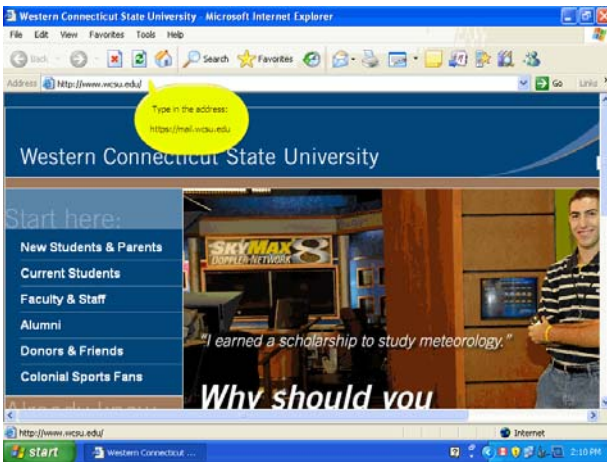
Western Connecticut State University - Microsoft Internet Explorer

File Edit View Favorites Tools Help

Back Search Favorites

Address http://www.wcsu.edu/ Go Links

Type in the address:
https://mail.wcsu.edu

Western Connecticut State University

Start here:

New Students & Parents
Current Students
Faculty & Staff
Alumni
Donors & Friends
Colonial Sports Fans

SKYMAX 8 DOPPLER NETWORK

"I earned a scholarship to study meteorology."

Why should you

http://www.wcsu.edu/ Internet

start Western Connecticut ... 2:10 PM